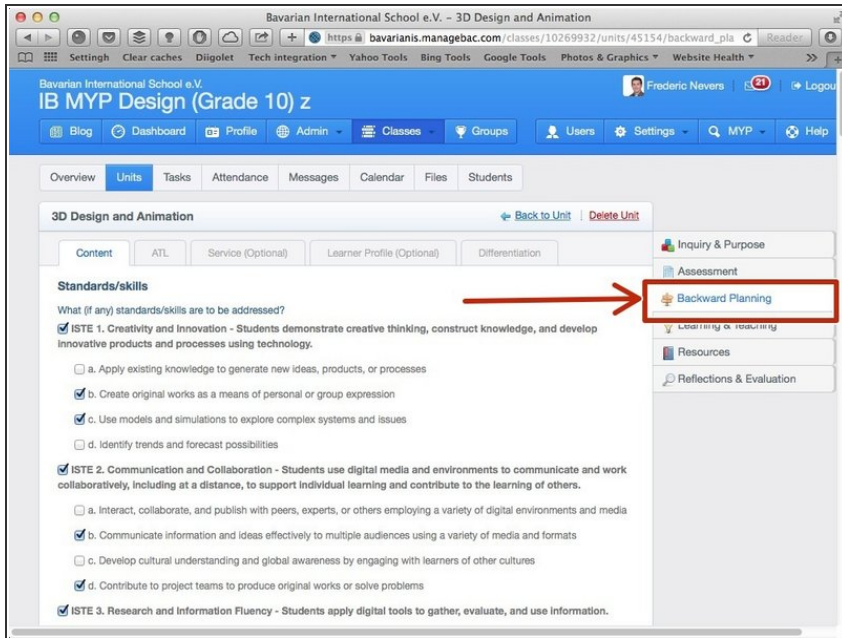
Bavarian International School e.V. – 3D Design and Animation

https bavarianis.managebac.com/classes/10269932/units/45154/backward_pla Reader

Settingh Clear caches Diigolet Tech integration ▾ Yahoo Tools Bing Tools Google Tools Photos & Graphics ▾ Website Health ▾ »

Bavarian International School e.V.
IB MYP Design (Grade 10) z

Frederic Nevers 21 Logou

Blog Dashboard Profile Admin Classes Groups Users Settings MYP Help

Overview Units Tasks Attendance Messages Calendar Files Students

3D Design and Animation

Back to Unit | Delete Unit

Content ATL Service (Optional) Learner Profile (Optional) Differentiation

Inquiry & Purpose
Assessment
Backward Planning
Learning & Teaching
Resources
Reflections & Evaluation

Standards/skills

What (if any) standards/skills are to be addressed?

ISTE 1. Creativity and Innovation - Students demonstrate creative thinking, construct knowledge, and develop innovative products and processes using technology.

a. Apply existing knowledge to generate new ideas, products, or processes

b. Create original works as a means of personal or group expression

c. Use models and simulations to explore complex systems and issues

d. Identify trends and forecast possibilities

ISTE 2. Communication and Collaboration - Students use digital media and environments to communicate and work collaboratively, including at a distance, to support individual learning and contribute to the learning of others.

a. Interact, collaborate, and publish with peers, experts, or others employing a variety of digital environments and media

b. Communicate information and ideas effectively to multiple audiences using a variety of media and formats

c. Develop cultural understanding and global awareness by engaging with learners of other cultures

d. Contribute to project teams to produce original works or solve problems

ISTE 3. Research and Information Fluency - Students apply digital tools to gather, evaluate, and use information.